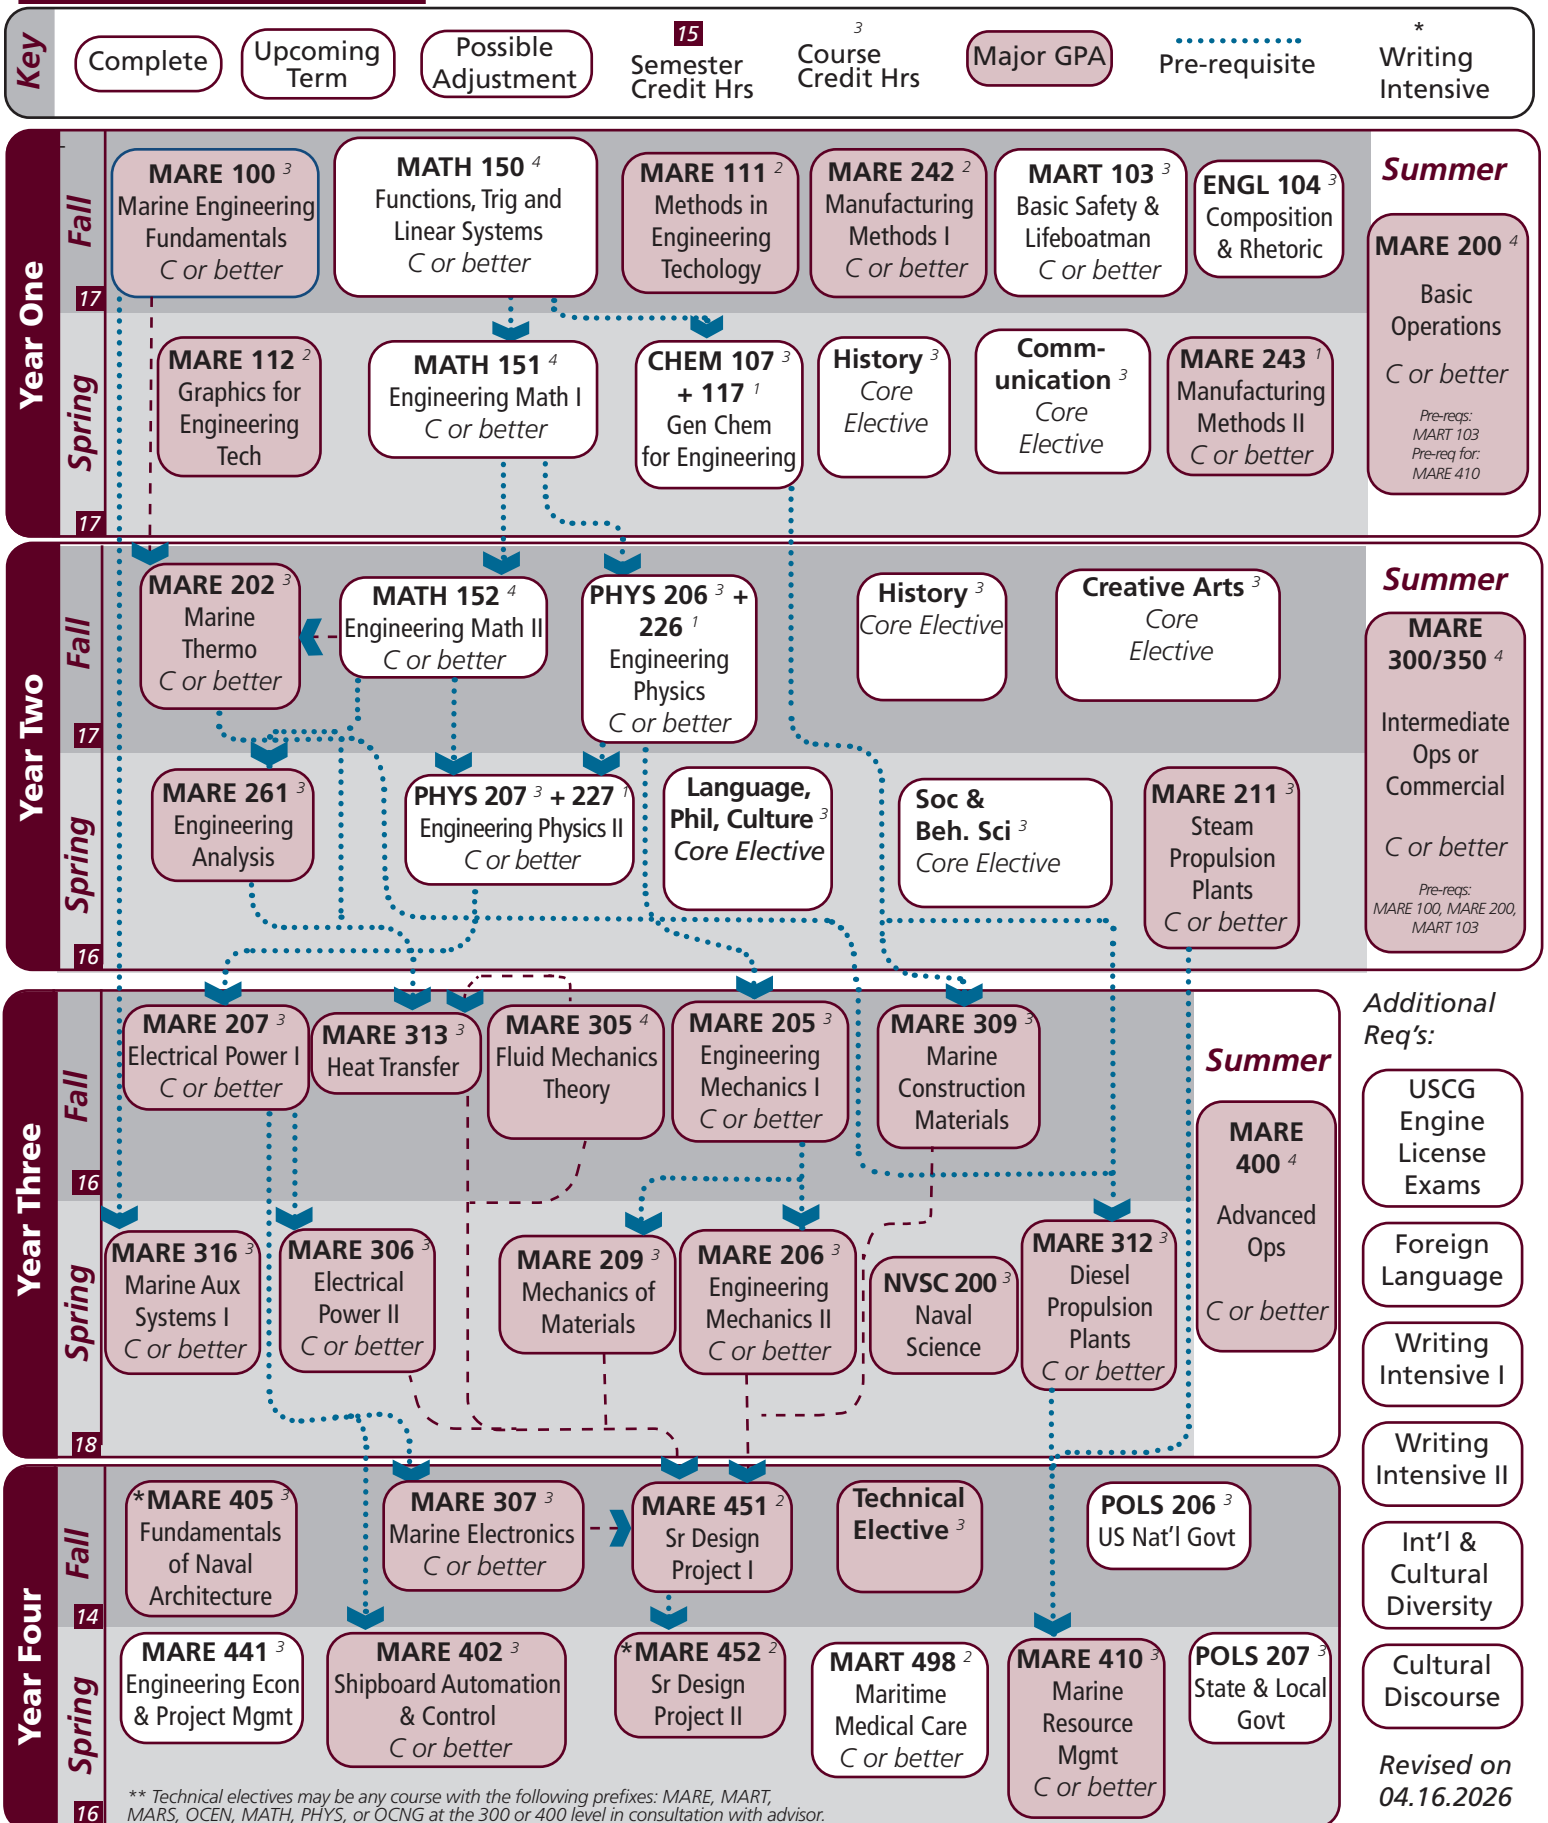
Key
Complete
Upcoming Term
Possible Adjustment
15 Semester Credit Hrs
3 Course Credit Hrs
Major GPA
Pre-requisite
* Writing Intensive

Year One

Fall
17

MARE 100 3
Marine Engineering Fundamentals
C or better

MATH 150 4
Functions, Trig and Linear Systems
C or better

MARE 111 2
Methods in Engineering Techology

MARE 242 2
Manufacturing Methods I
C or better

MART 103 3
Basic Safety & Lifeboatman
C or better

ENGL 104 3
Composition & Rhetoric

Summer
MARE 200 4
Basic Operations
C or better
Pre-reqs: MART 103
Pre-req for: MARE 410

Spring
17

MARE 112 2
Graphics for Engineering Tech

MATH 151 4
Engineering Math I
C or better

CHEM 107 3 + 117 1
Gen Chem for Engineering

History 3
Core Elective

Communication 3
Core Elective

MARE 243 1
Manufacturing Methods II
C or better

Year Two

Fall
17

MARE 202 3
Marine Thermo
C or better

MATH 152 4
Engineering Math II
C or better

PHYS 206 3 + 226 1
Engineering Physics
C or better

History 3
Core Elective

Creative Arts 3
Core Elective

Summer
MARE 300/350 4
Intermediate Ops or Commercial
C or better
Pre-reqs: MARE 100, MARE 200, MART 103

Spring
16

MARE 261 3
Engineering Analysis

PHYS 207 3 + 227 1
Engineering Physics II
C or better

Language, Phil, Culture 3
Core Elective

Soc & Beh. Sci 3
Core Elective

MARE 211 3
Steam Propulsion Plants
C or better

Year Three

Fall
16

MARE 207 3
Electrical Power I
C or better

MARE 313 3
Heat Transfer

MARE 305 4
Fluid Mechanics Theory

MARE 205 3
Engineering Mechanics I
C or better

MARE 309 3
Marine Construction Materials

Summer
MARE 400 4
Advanced Ops
C or better

Spring
18

MARE 316 3
Marine Aux Systems I
C or better

MARE 306 3
Electrical Power II
C or better

MARE 209 3
Mechanics of Materials

MARE 206 3
Engineering Mechanics II
C or better

NVSC 200 3
Naval Science

MARE 312 3
Diesel Propulsion Plants
C or better

Additional Req's:
USCG Engine License Exams
Foreign Language
Writing Intensive I
Writing Intensive II
Int'l & Cultural Diversity
Cultural Discourse
Revised on 04.16.2026

Year Four

Fall
14

*MARE 405 3
Fundamentals of Naval Architecture

MARE 307 3
Marine Electronics
C or better

MARE 451 2
Sr Design Project I

Technical Elective 3

POLS 206 3
US Nat'l Govt

Spring
16

MARE 441 3
Engineering Econ & Project Mgmt

MARE 402 3
Shipboard Automation & Control
C or better

*MARE 452 2
Sr Design Project II

MART 498 2
Maritime Medical Care
C or better

MARE 410 3
Marine Resource Mgmt
C or better

POLS 207 3
State & Local Govt

** Technical electives may be any course with the following prefixes: MARE, MART, MARS, OCEN, MATH, PHYS, or OCNG at the 300 or 400 level in consultation with advisor.